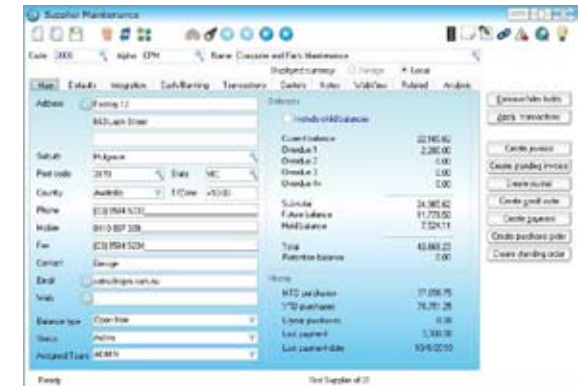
Supplier Maintenance

Code 2000 Alpha EPM Name Computer and Parts Maintenance

Displayed currency Foreign Local

Main Defaults Integration Cash/Banking Transactions Contacts Notes Web/View Related Analysis

Address Factory 12

860 Lapin Street

Suburb Mulgrave

Post code 3170 State VIC

Country Australia

Phone (03) 9544 5230

Mobile 0410 807 328

Fax (03) 9544 5234

Contact George

Email sales@epm.com.au

Web

Balance type Open item

Status Active

Assigned Team ADMIN

Balances

Include child balances

Current balance 22,185.62
Overdue 1 2,280.00
Overdue 2 0.00
Overdue 3 0.00
Overdue 4+ 0.00

Subtotal 24,365.62
Future balance 11,778.50
Held balance 7,524.11

Total 43,668.23
Retention balance 0.00

History

MTD purchases 27,056.75
YTD purchases 76,781.26
Lifetime purchases 0.00
Last payment 3,330.00
Last payment date 10/6/2010

Release held items
Apply transactions
Create invoice
Create pending invoice
Create journal
Create credit note
Create payment
Create purchase order
Create standing order

Ready

First Supplier of 31